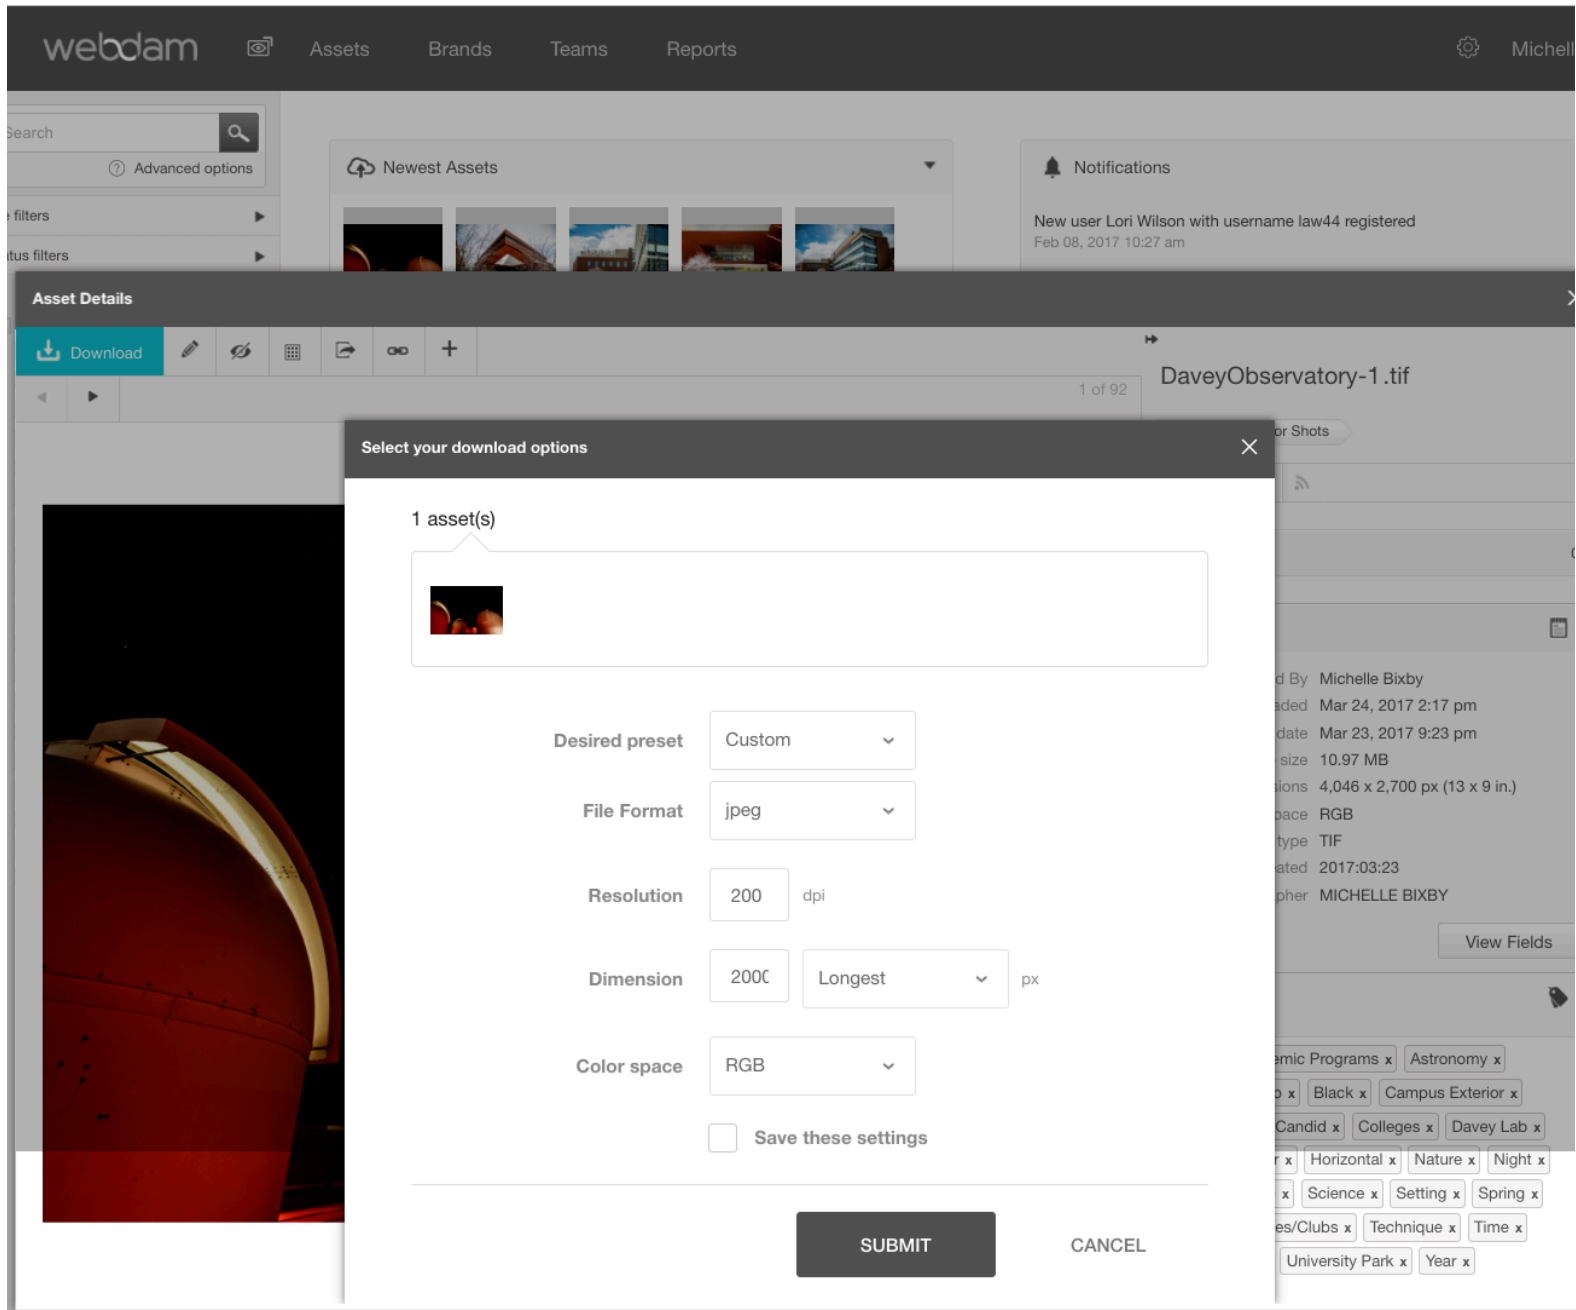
webdam Assets Brands Teams Reports Michell

Search
Advanced options
filters
tus filters

Newest Assets

Notifications
New user Lori Wilson with username law44 registered
Feb 08, 2017 10:27 am

Asset Details

Download

1 of 92

DaveyObservatory-1.tif

or Shots

d By Michelle Bixby
aded Mar 24, 2017 2:17 pm
date Mar 23, 2017 9:23 pm
size 10.97 MB
ions 4,046 x 2,700 px (13 x 9 in.)
pace RGB
type TIF
ated 2017:03:23
pher MICHELLE BIXBY

View Fields

mic Programs x Astronomy x
o x Black x Campus Exterior x
Candid x Colleges x Davey Lab x
r x Horizontal x Nature x Night x
x Science x Setting x Spring x
es/Clubs x Technique x Time x
University Park x Year x

Select your download options

1 asset(s)

Desired preset Custom
File Format jpeg
Resolution 200 dpi
Dimension 200( Longest px
Color space RGB
Save these settings

SUBMIT CANCEL